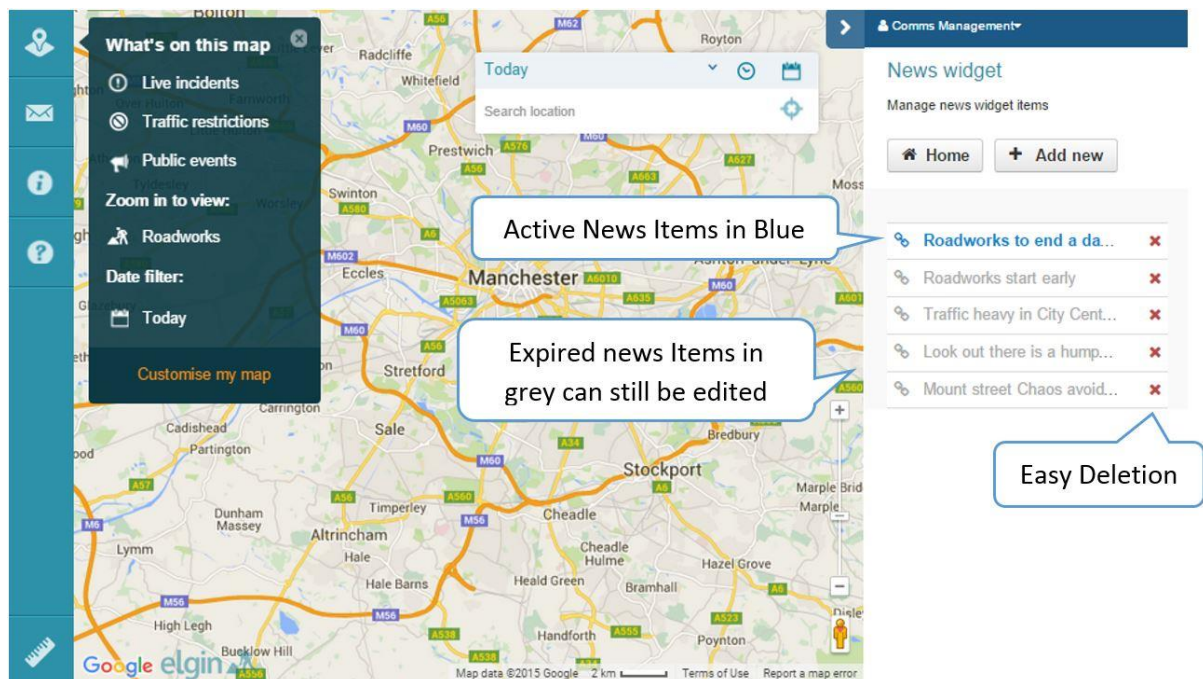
What's on this map
Live incidents
Traffic restrictions
Public events
Zoom in to view:
Roadworks
Date filter:
Today
Customise my map

Today
Search location

Comms Management
News widget
Manage news widget items
Home
Add new

Active News Items in Blue
Roadworks to end a da...
Roadworks start early
Traffic heavy in City Cent...
Look out there is a hump...
Mount street Chaos avoid...

Expired news Items in grey can still be edited

Easy Deletion

Bolton
Radcliffe
Royton
Whitefield
Farnworth
Prestwich
Swinton
Worsley
Eccles
Manchester
Moss
Ashton-under-Lyne
Stretford
Carrington
Sale
Cadishead
Partington
Dunham Massey
Timperley
Altrincham
Cheadle
Cheadle Hulme
Stockport
Bredbury
Marple Bridge
Marple
Hazel Grove
Bramhall
Heald Green
Hale
Hale Barns
Lymm
High Legh
Bucklow Hill
Handforth
Poynton
Disley
A56
M62
A576
M60
A627
A663
A6
A580
M602
A6010
A5063
A635
A57
A34
A560
M56
A538
A555
A523
A556
A626
A601

Google elgin
Map data ©2015 Google 2 km Terms of Use Report a map error